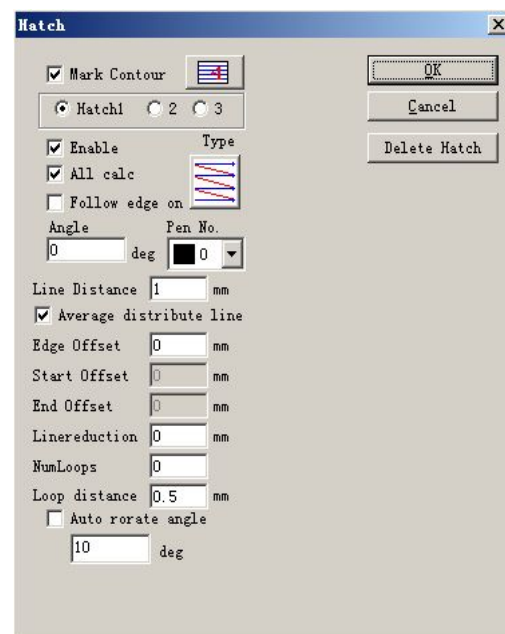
Hatch
×
Mark Contour
4
OK
Cancel
Delete Hatch
Hatch1 2 3
Enable
All calc
Follow edge on
Type
Angle
Pen No.
0
deg
0
Line Distance 1 mm
Average distribute line
Edge Offset 0 mm
Start Offset 0 mm
End Offset 0 mm
Linereduction 0 mm
NumLoops 0
Loop distance 0.5 mm
Auto rorate angle
10 deg